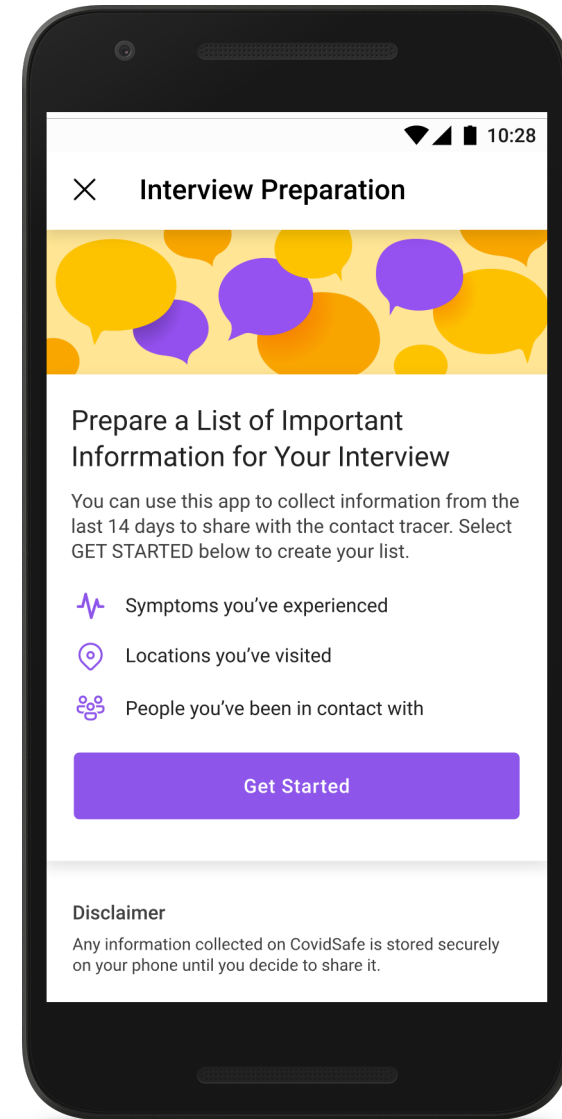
10:28

Interview Preparation

Prepare a List of Important Inforrmation for Your Interview

You can use this app to collect information from the last 14 days to share with the contact tracer. Select GET STARTED below to create your list.

Symptoms you've experienced

Locations you've visited

People you've been in contact with

Get Started

Disclaimer

Any information collected on CovidSafe is stored securely on your phone until you decide to share it.